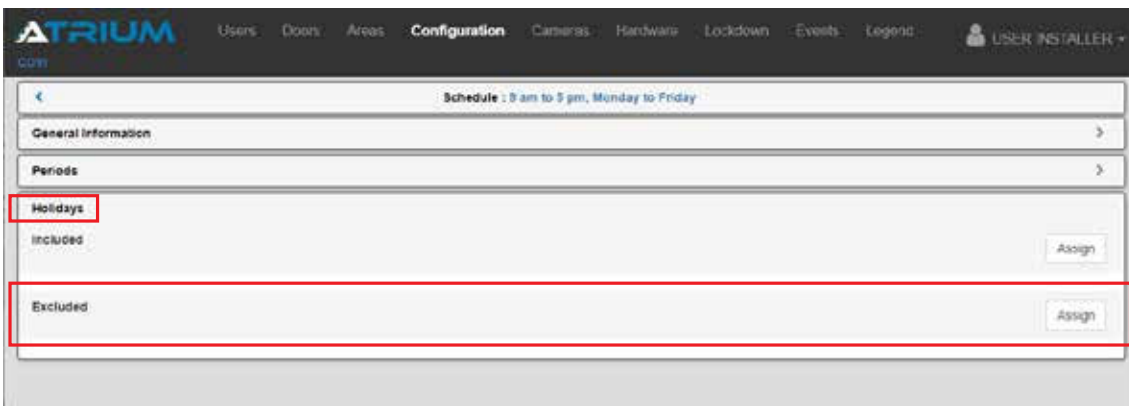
ATRIUM
com

Users Doors Areas Configuration Cameras Hardware Lockdown Events Legend

USER INSTALLER

Schedule : 9 am to 5 pm, Monday to Friday

General Information

Periods

Holidays

Included

Assign

Excluded

Assign